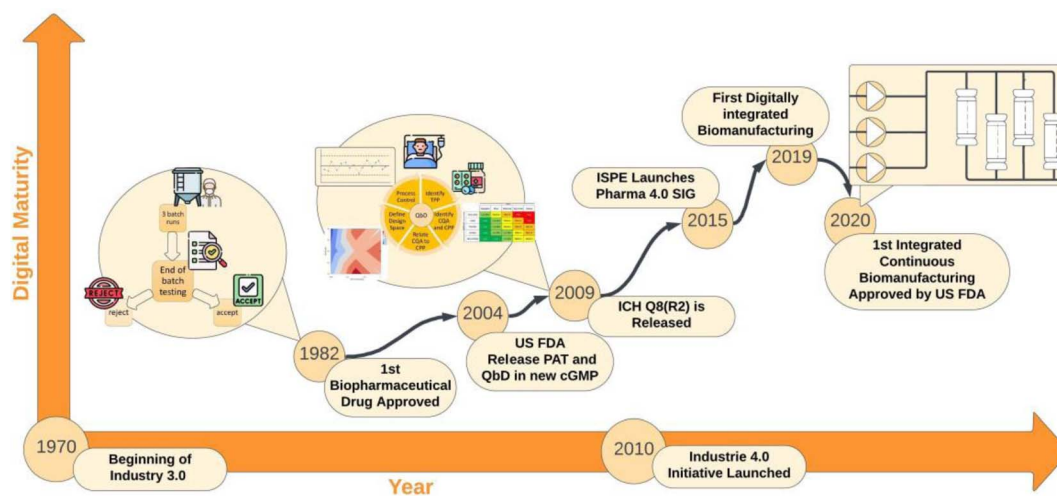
Digital Maturity

3 batch runs

End of batch testing

REJECT

reject

ACCEPT

accept

Process Control

Identify TPP

QbD

Define Design Space

Identify CQA and CPP

Relate CQA to CPP

1982

1st Biopharmaceutical Drug Approved

2004

US FDA Release PAT and QbD in new cGMP

2009

ICH Q8(R2) is Released

ISPE Launches Pharma 4.0 SIG

2015

First Digitally integrated Biomanufacturing

2019

2020

1st Integrated Continuous Biomanufacturing Approved by US FDA

1970

Beginning of Industry 3.0

2010

Industrie 4.0 Initiative Launched

Year